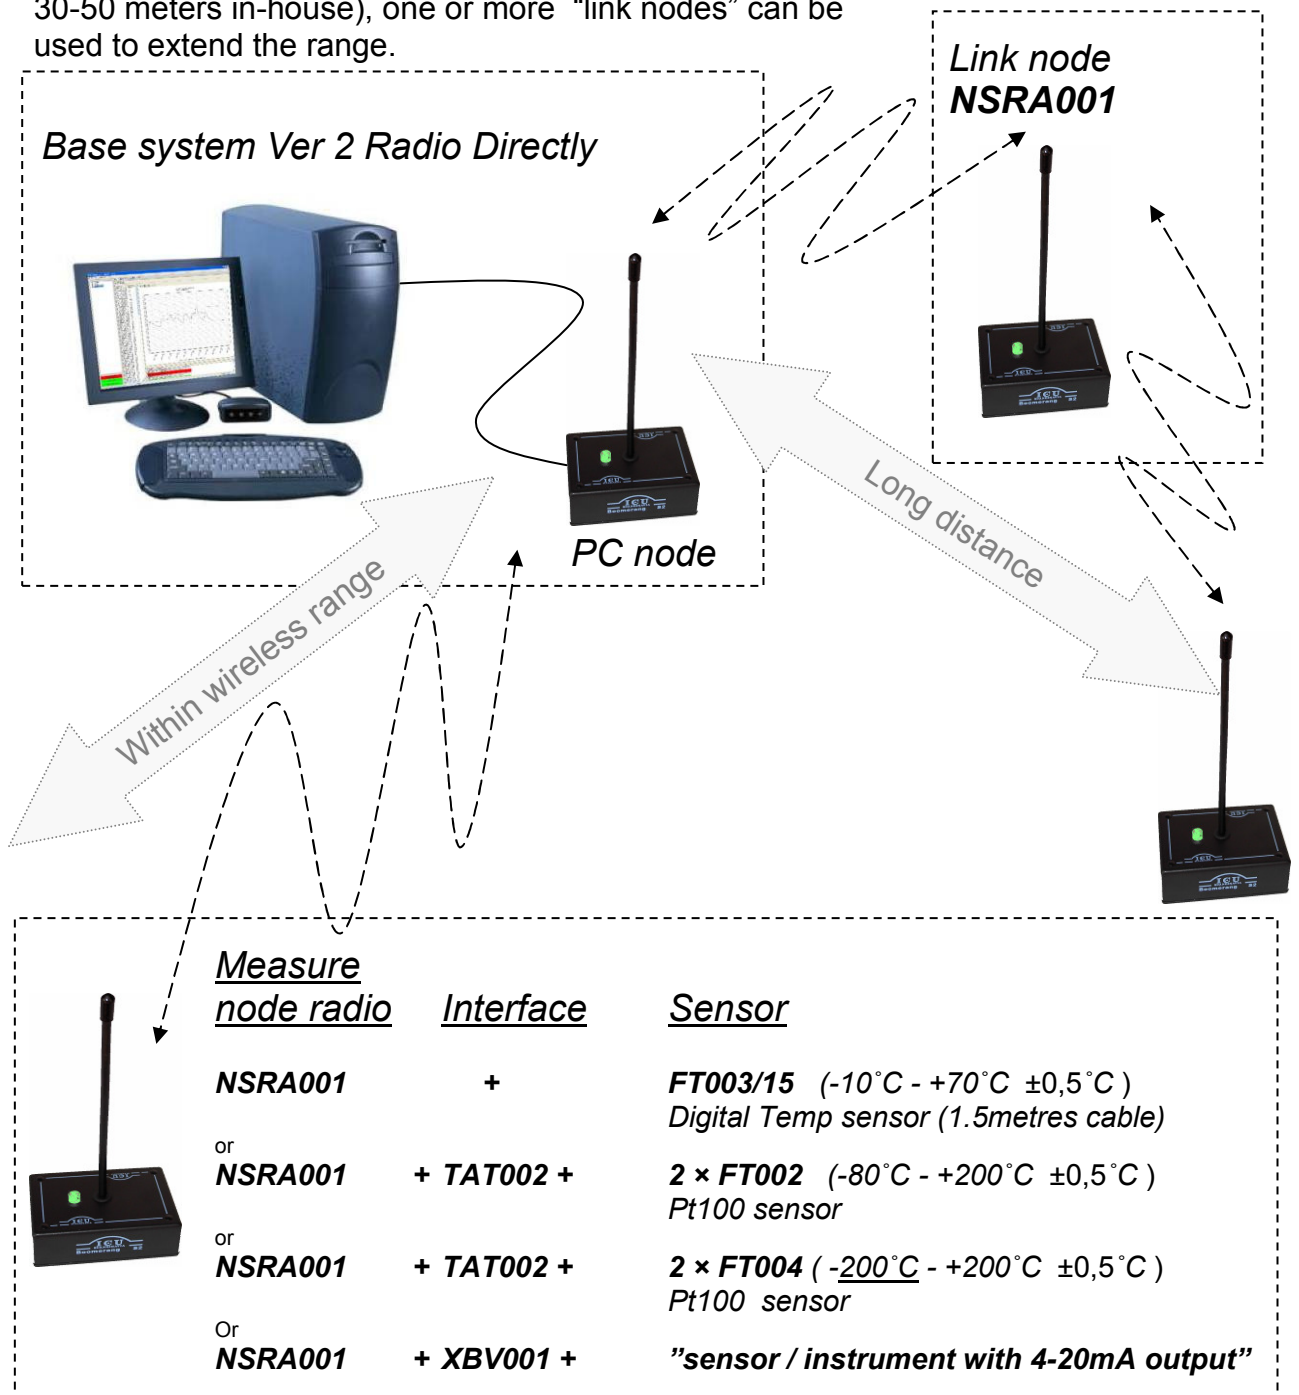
30-50 meters in-house), one or more "link nodes" can be used to extend the range.

Base system Ver 2 Radio Directly

Link node
NSRA001

PC node

Long distance

Within wireless range

| Measure node radio | Interface | Sensor |
|---|---|---|
| NSRA001 | + | FT003/15 (-10˚C - +70˚C ±0,5˚C ) Digital Temp sensor (1.5metres cable) |
| or NSRA001 | + TAT002 + | 2 × FT002 (-80˚C - +200˚C ±0,5˚C ) Pt100 sensor |
| or NSRA001 | + TAT002 + | 2 × FT004 ( -200˚C - +200˚C ±0,5˚C ) Pt100 sensor |
| Or NSRA001 | + XBV001 + | "sensor / instrument with 4-20mA output" |